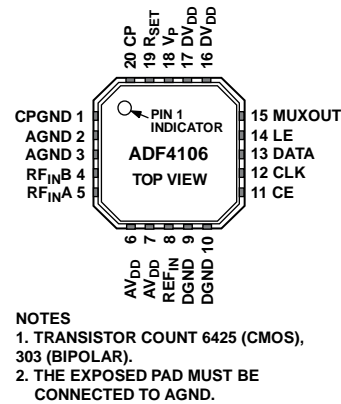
20 CP
19 $R_{SET}$
18 $V_P$
17 $DV_{DD}$
16 $DV_{DD}$

CPGND 1
AGND 2
AGND 3
$RF_{IN}B$ 4
$RF_{IN}A$ 5

PIN 1 INDICATOR

ADF4106

TOP VIEW

15 MUXOUT
14 LE
13 DATA
12 CLK
11 CE

$AV_{DD}$ 6
$AV_{DD}$ 7
$REF_{IN}$ 8
DGND 9
DGND 10

NOTES
1. TRANSISTOR COUNT 6425 (CMOS), 303 (BIPOLAR).
2. THE EXPOSED PAD MUST BE CONNECTED TO AGND.